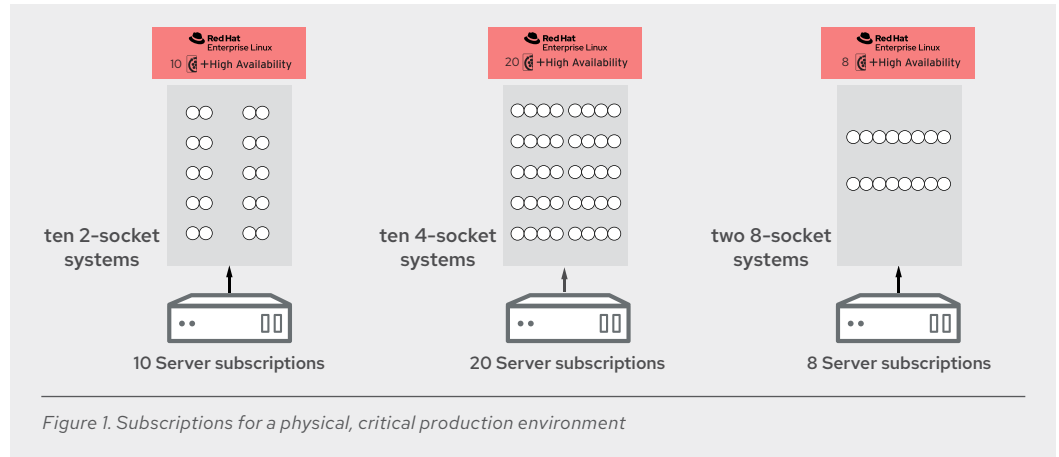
Red Hat Enterprise Linux
10 +High Availability

ten 2-socket systems

10 Server subscriptions

Red Hat Enterprise Linux
20 +High Availability

ten 4-socket systems

20 Server subscriptions

Red Hat Enterprise Linux
8 +High Availability

two 8-socket systems

8 Server subscriptions

Figure 1. Subscriptions for a physical, critical production environment